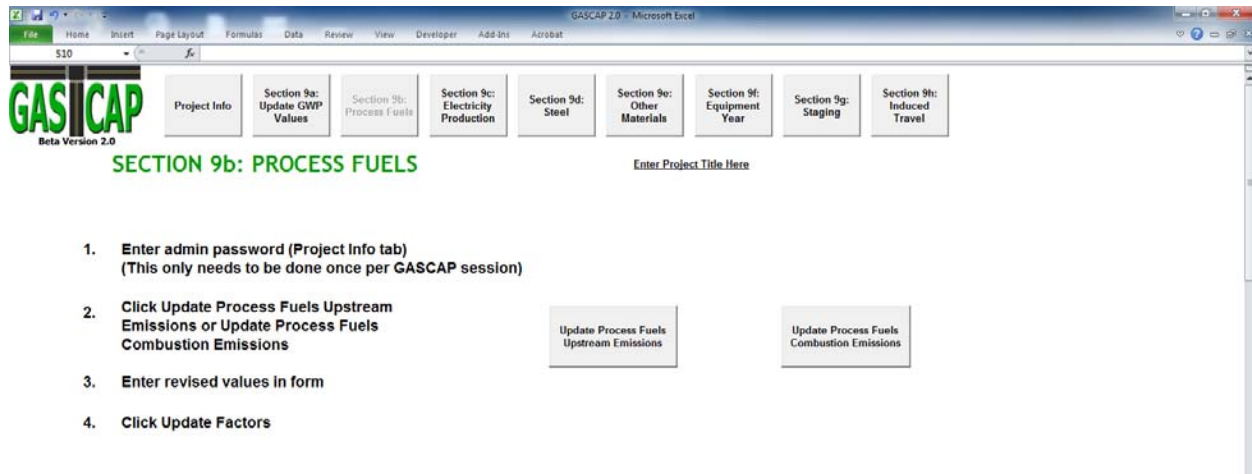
GASCAP 2.0 - Microsoft Excel

File Home Insert Page Layout Formulas Data Review View Developer Add-Ins Acrobat

S10 $f_x$

GASCAP
Beta Version 2.0

Project Info

Section 9a: Update GWP Values

Section 9b: Process Fuels

Section 9c: Electricity Production

Section 9d: Steel

Section 9e: Other Materials

Section 9f: Equipment Year

Section 9g: Staging

Section 9h: Induced Travel

SECTION 9b: PROCESS FUELS

Enter Project Title Here

1. Enter admin password (Project Info tab)
(This only needs to be done once per GASCAP session)

2. Click Update Process Fuels Upstream Emissions or Update Process Fuels Combustion Emissions

Update Process Fuels Upstream Emissions

Update Process Fuels Combustion Emissions

3. Enter revised values in form

4. Click Update Factors